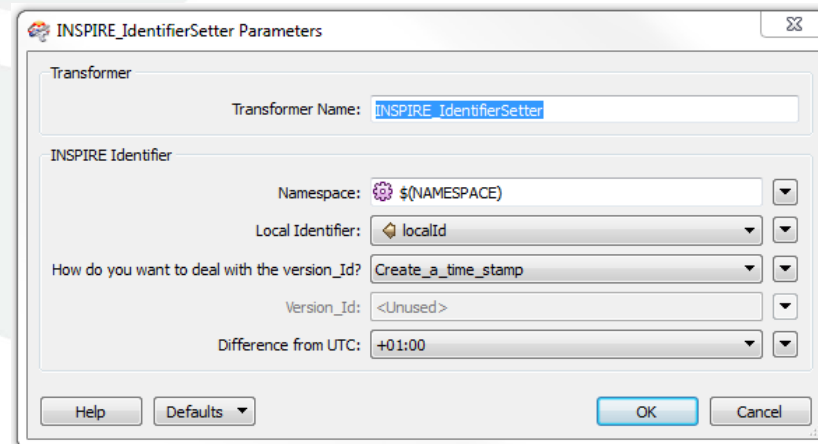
INSPIRE_IdentifierSetter Parameters

Transformer

Transformer Name: INSPIRE_IdentifierSetter

INSPIRE Identifier

Namespace: $(NAMESPACE)

Local Identifier: localId

How do you want to deal with the version_Id? Create_a_time_stamp

Version_Id: <Unused>

Difference from UTC: +01:00

Help

Defaults

OK

Cancel